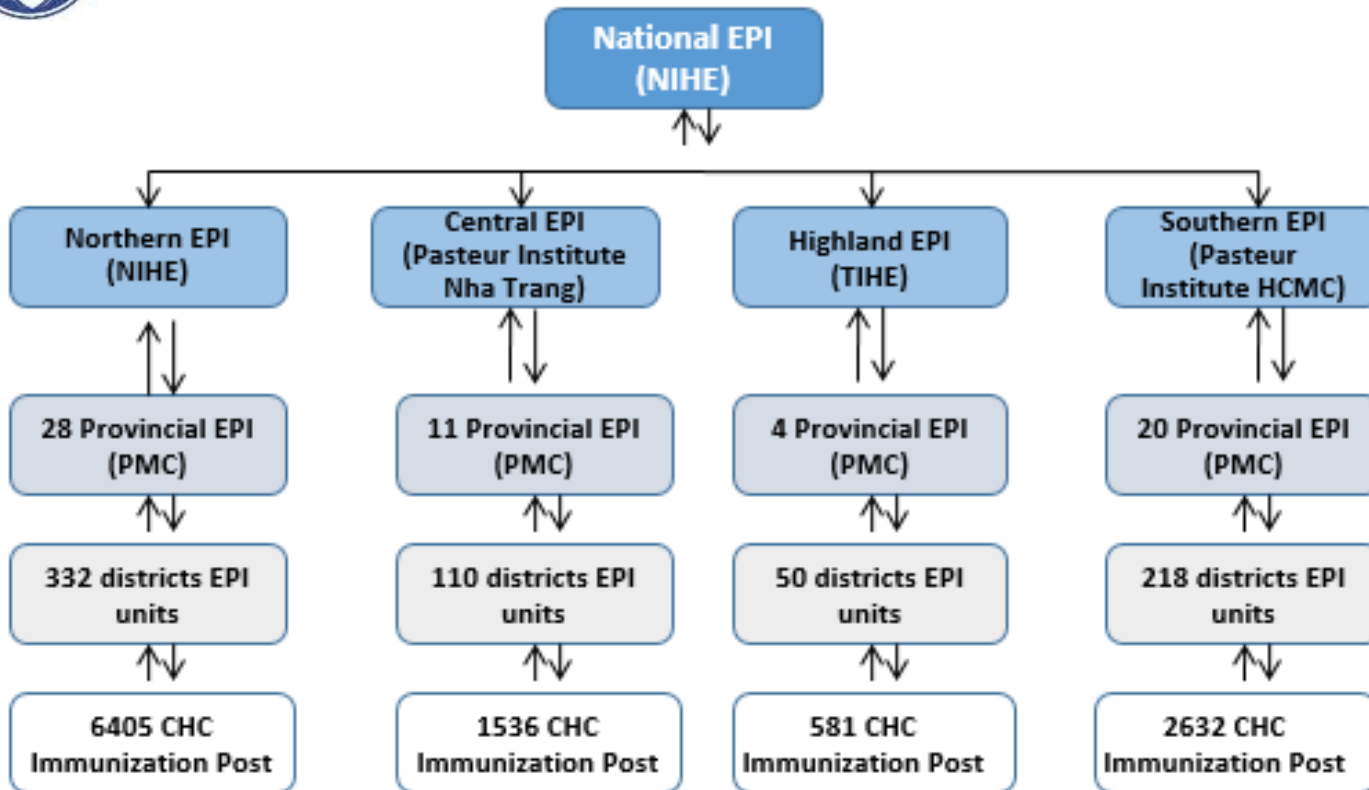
National EPI
(NIHE)

Northern EPI
(NIHE)

Central EPI
(Pasteur Institute
Nha Trang)

Highland EPI
(TIHE)

Southern EPI
(Pasteur
Institute HCMC)

28 Provincial EPI
(PMC)

11 Provincial EPI
(PMC)

4 Provincial EPI
(PMC)

20 Provincial EPI
(PMC)

332 districts EPI
units

110 districts EPI
units

50 districts EPI
units

218 districts EPI
units

6405 CHC
Immunization Post

1536 CHC
Immunization Post

581 CHC
Immunization Post

2632 CHC
Immunization Post